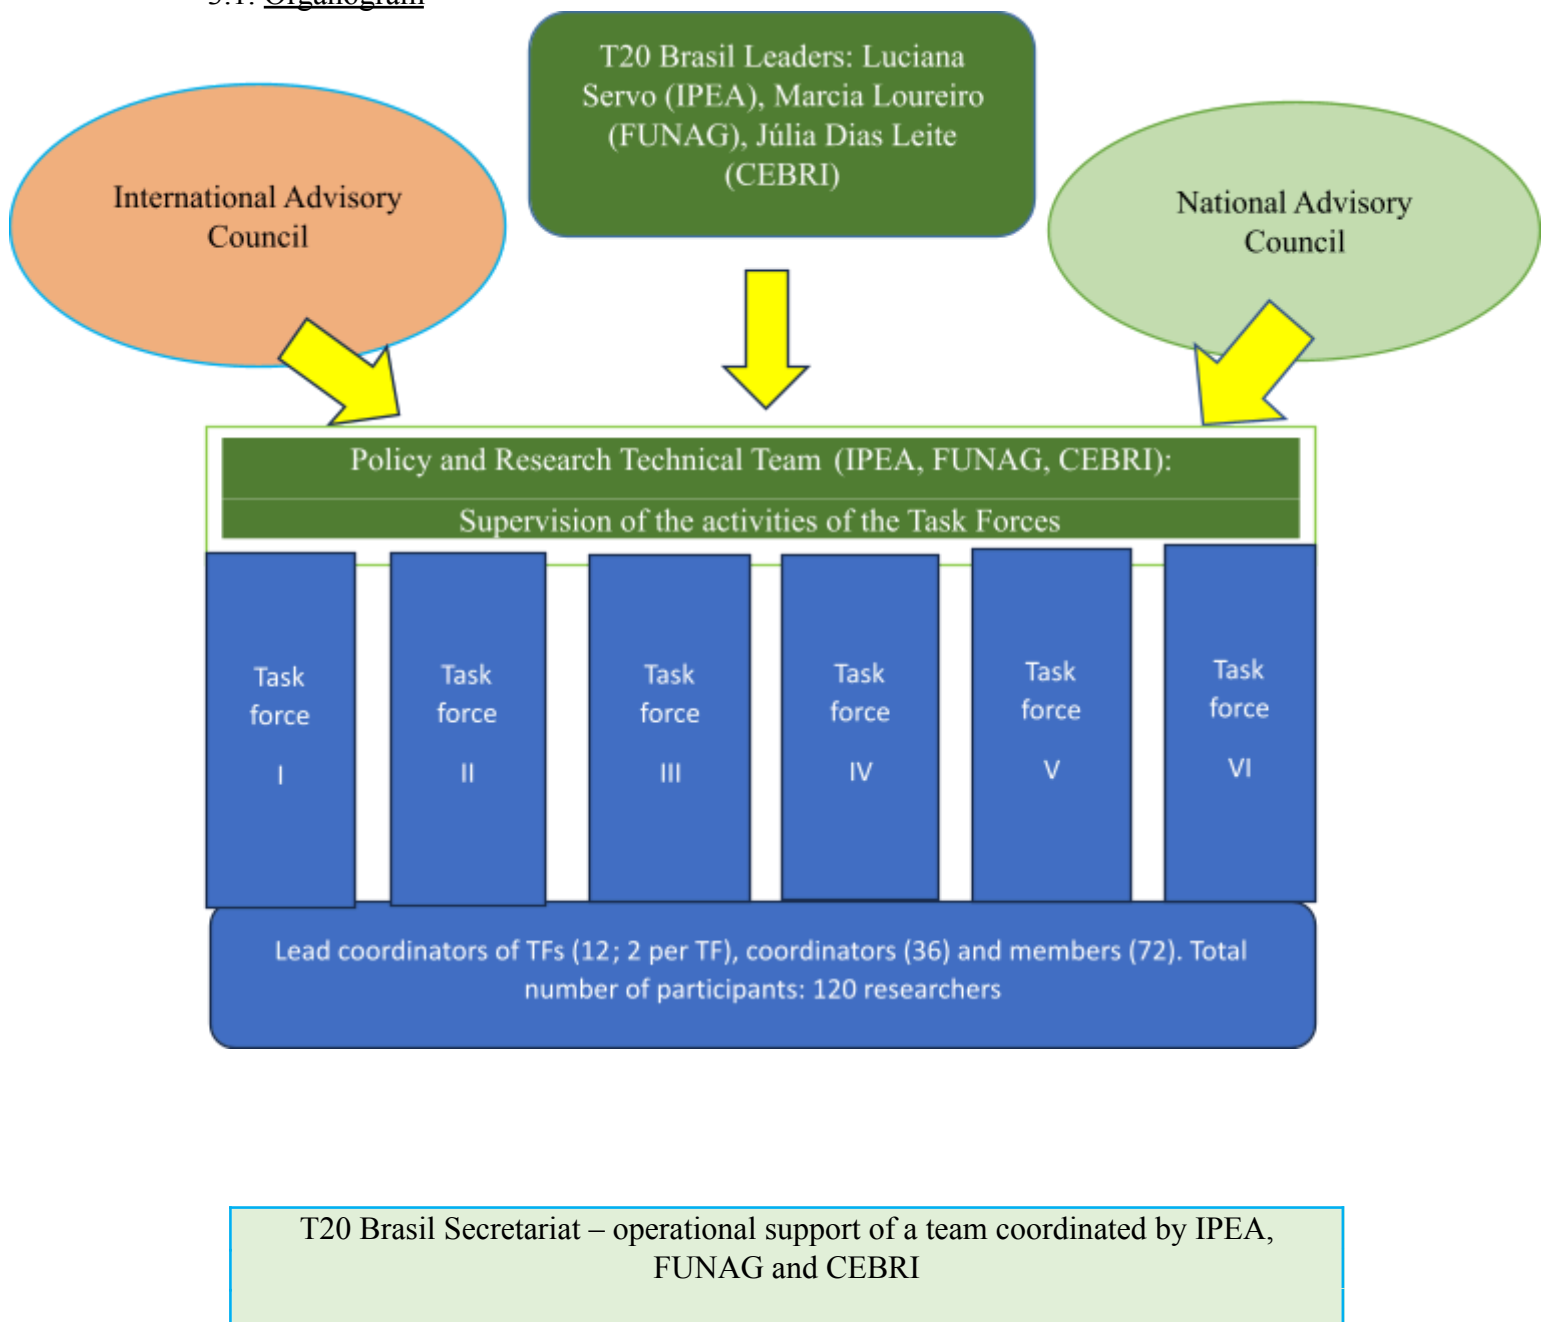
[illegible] Organogram

T20 Brasil Leaders: Luciana Servo (IPEA), Marcia Loureiro (FUNAG), Júlia Dias Leite (CEBRI)

International Advisory Council

National Advisory Council

Policy and Research Technical Team (IPEA, FUNAG, CEBRI):

Supervision of the activities of the Task Forces

Task force I

Task force II

Task force III

Task force IV

Task force V

Task force VI

Lead coordinators of TFs (12; 2 per TF), coordinators (36) and members (72). Total number of participants: 120 researchers

T20 Brasil Secretariat – operational support of a team coordinated by IPEA, FUNAG and CEBRI